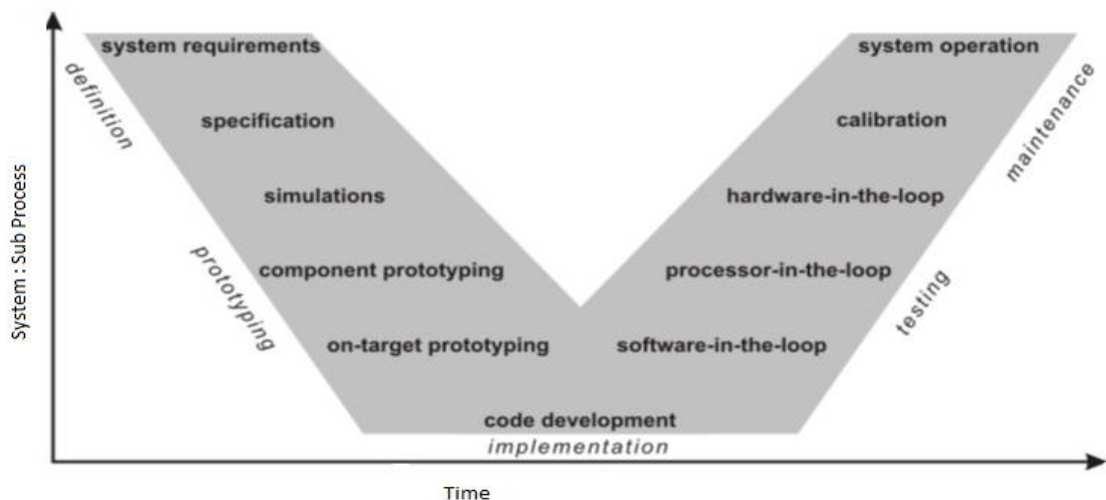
System : Sub Process

system requirements
definition
specification
simulations
prototyping
component prototyping
on-target prototyping
code development
implementation
software-in-the-loop
processor-in-the-loop
testing
hardware-in-the-loop
calibration
system operation
maintenance

Time